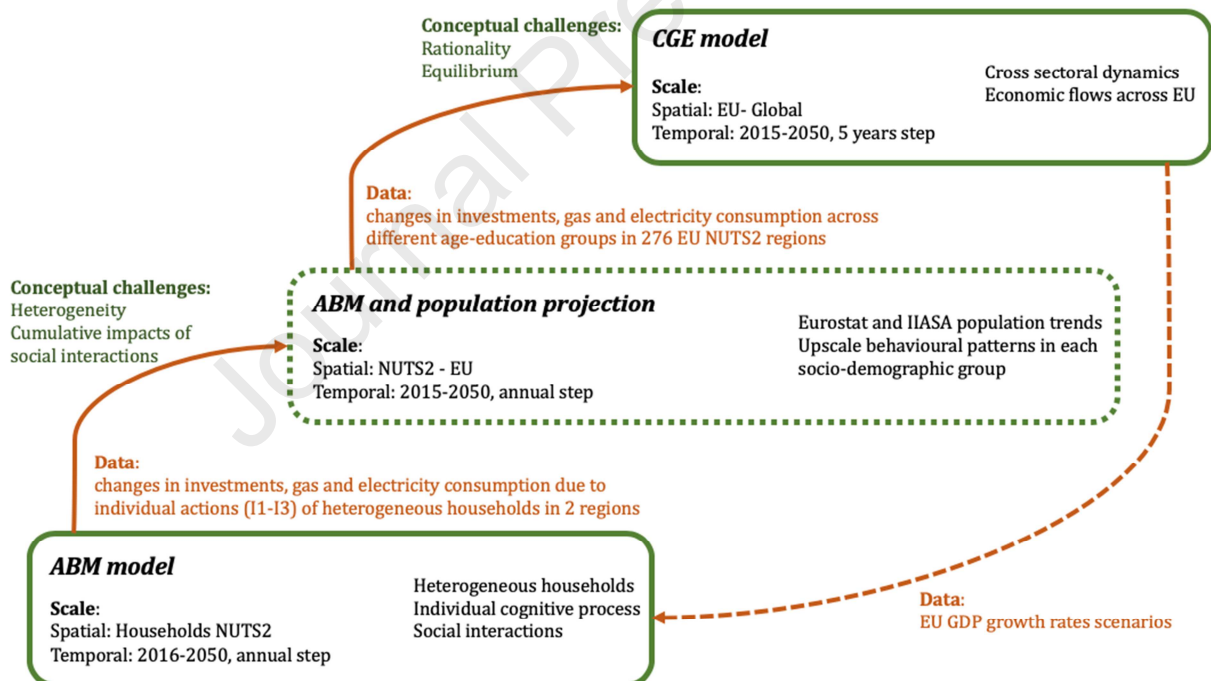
Conceptual challenges:
Rationality
Equilibrium

CGE model

Scale:
Spatial: EU- Global
Temporal: 2015-2050, 5 years step

Cross sectoral dynamics
Economic flows across EU

Data:
changes in investments, gas and electricity consumption across different age-education groups in 276 EU NUTS2 regions

Conceptual challenges:
Heterogeneity
Cumulative impacts of social interactions

ABM and population projection

Scale:
Spatial: NUTS2 - EU
Temporal: 2015-2050, annual step

Eurostat and IIASA population trends
Upscale behavioural patterns in each socio-demographic group

Data:
changes in investments, gas and electricity consumption due to individual actions (I1-I3) of heterogeneous households in 2 regions

ABM model

Scale:
Spatial: Households NUTS2
Temporal: 2016-2050, annual step

Heterogeneous households
Individual cognitive process
Social interactions

Data:
EU GDP growth rates scenarios

Journal Pre